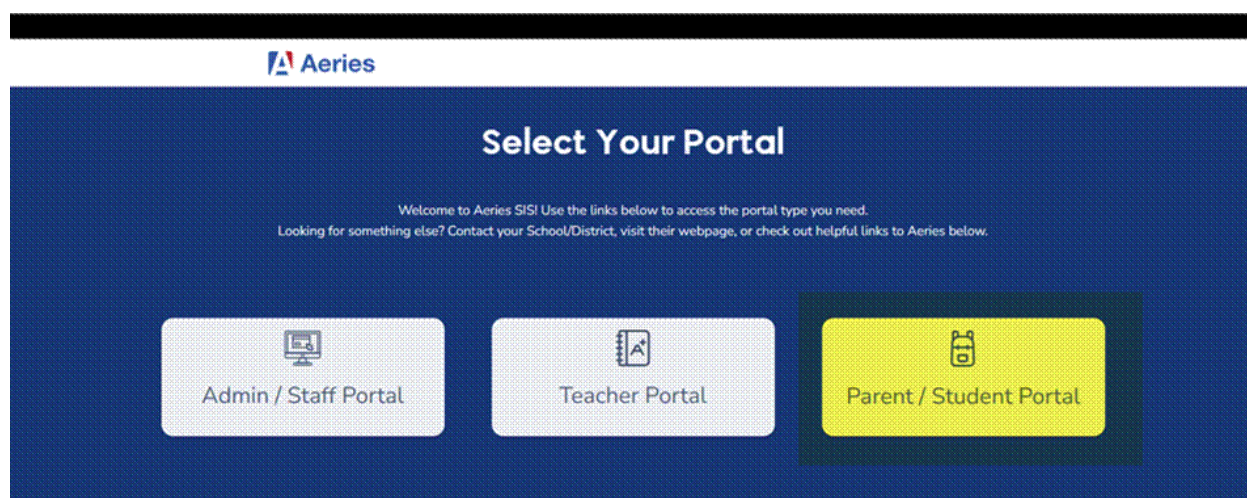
Aeries

Select Your Portal

Welcome to Aeries SIS! Use the links below to access the portal type you need.
Looking for something else? Contact your School/District, visit their webpage, or check out helpful links to Aeries below.

Admin / Staff Portal

Teacher Portal

Parent / Student Portal